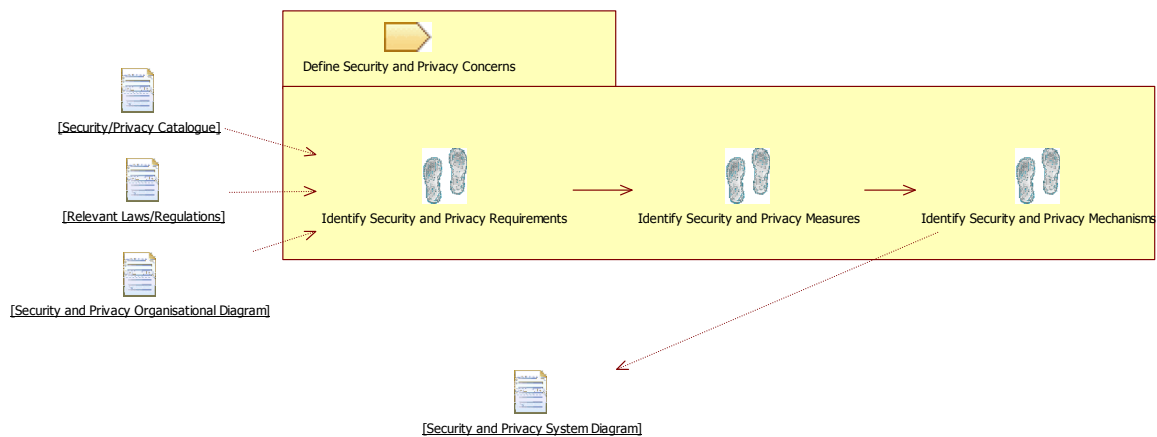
Define Security and Privacy Concerns

[Security/Privacy Catalogue]

[Relevant Laws/Regulations]

[Security and Privacy Organisational Diagram]

Identify Security and Privacy Requirements

Identify Security and Privacy Measures

Identify Security and Privacy Mechanisms

[Security and Privacy System Diagram]